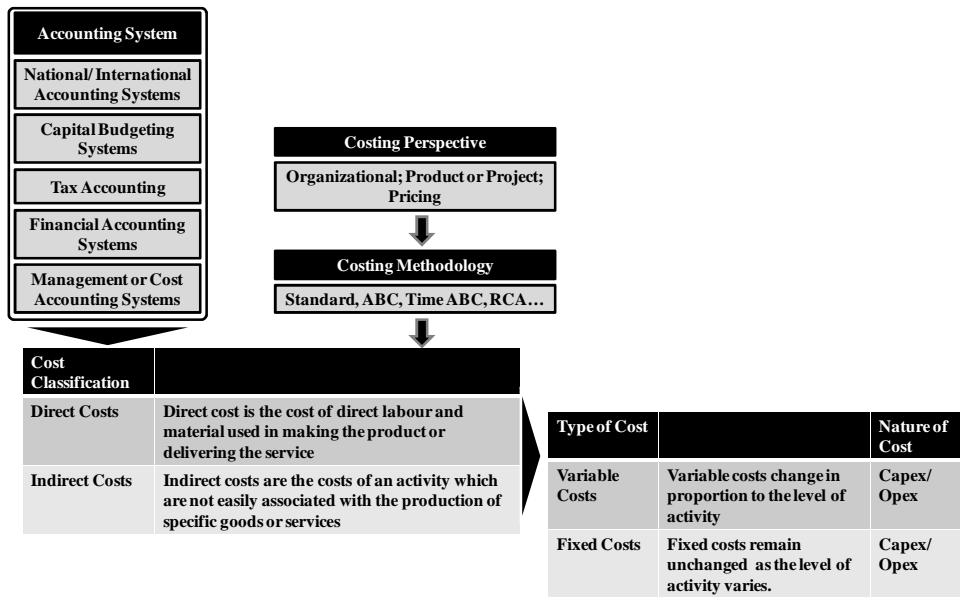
Accounting System

National/ International Accounting Systems

Capital Budgeting Systems

Tax Accounting

Financial Accounting Systems

Management or Cost Accounting Systems

Costing Perspective

Organizational; Product or Project; Pricing

Costing Methodology

Standard, ABC, Time ABC, RCA…

| Cost Classification | |
|---|---|
| Direct Costs | Direct cost is the cost of direct labour and material used in making the product or delivering the service |
| Indirect Costs | Indirect costs are the costs of an activity which are not easily associated with the production of specific goods or services |

| Type of Cost | | Nature of Cost |
|---|---|---|
| Variable Costs | Variable costs change in proportion to the level of activity | Capex/ Opex |
| Fixed Costs | Fixed costs remain unchanged as the level of activity varies. | Capex/ Opex |